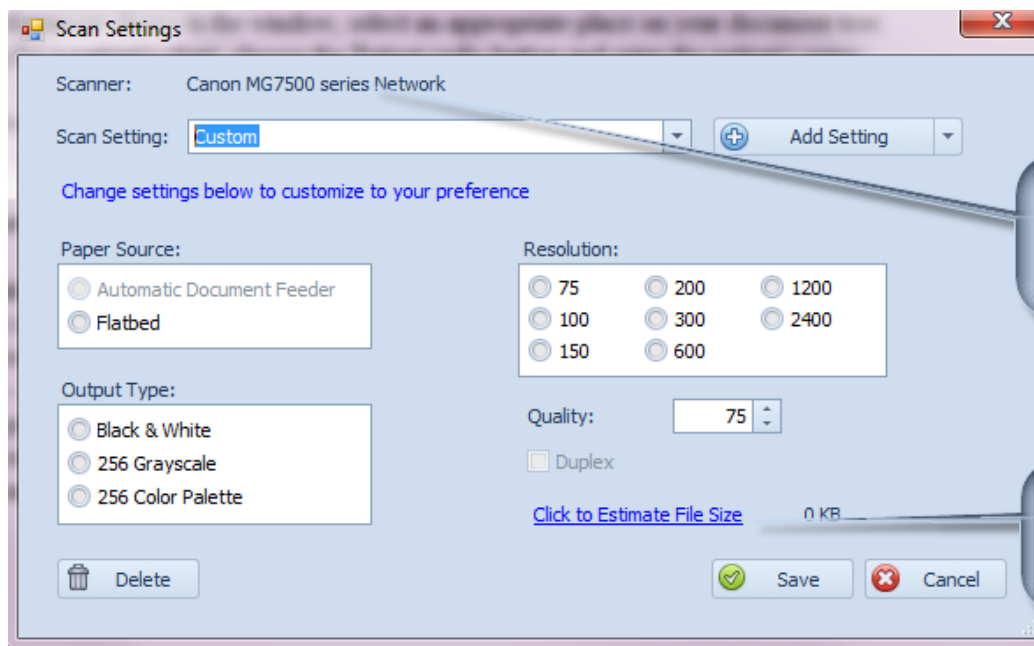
Scan Settings

Scanner: Canon MG7500 series Network

Scan Setting: Custom

Add Setting

Change settings below to customize to your preference

Paper Source:

Automatic Document Feeder

Flatbed

Resolution:

75

200

1200

100

300

2400

150

600

Output Type:

Black & White

256 Grayscale

256 Color Palette

Quality: 75

Duplex

Click to Estimate File Size

0 KB

Delete

Save

Cancel